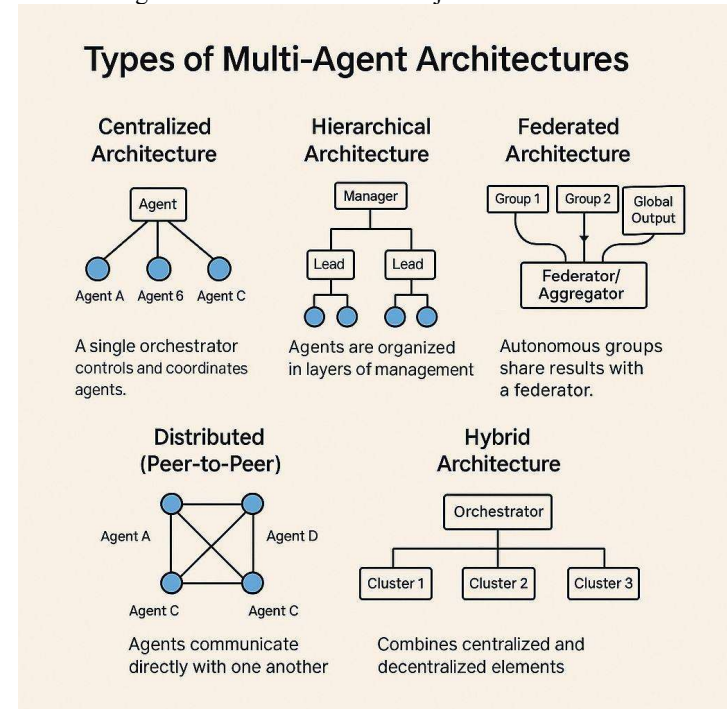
Types of Multi-Agent Architectures

Centralized Architecture

Agent

Agent A Agent 6 Agent C

A single orchestrator controls and coordinates agents.

Hierarchical Architecture

Manager

Lead Lead

Agents are organized in layers of management

Federated Architecture

Group 1 Group 2 Global Output

Federator/ Aggregator

Autonomous groups share results with a federator.

Distributed (Peer-to-Peer)

Agent A Agent D Agent C Agent C

Agents communicate directly with one another

Hybrid Architecture

Orchestrator

Cluster 1 Cluster 2 Cluster 3

Combines centralized and decentralized elements